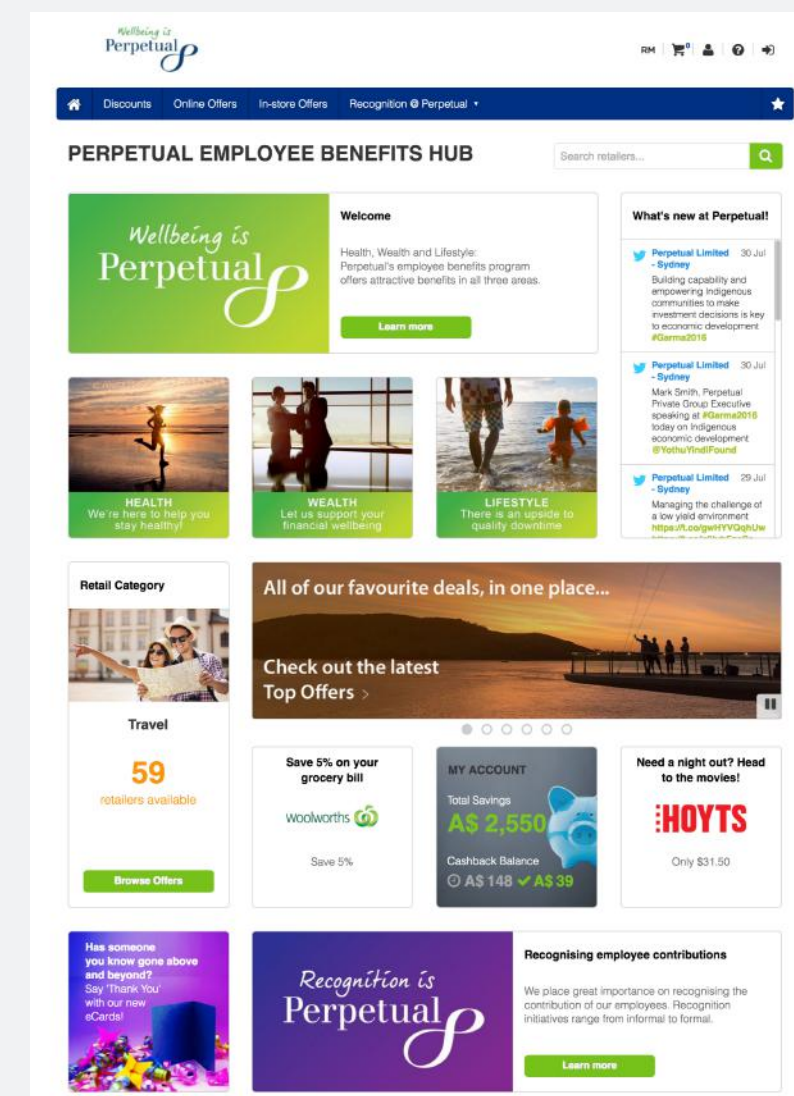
Wellbeing is Perpetual

RM | 0 |

Discounts Online Offers In-store Offers Recognition @ Perpetual ▾

PERPETUAL EMPLOYEE BENEFITS HUB

Search retailers...

Wellbeing is Perpetual

Welcome

Health, Wealth and Lifestyle: Perpetual's employee benefits program offers attractive benefits in all three areas.

Learn more

What's new at Perpetual!

Perpetual Limited - Sydney 30 Jul
Building capability and empowering Indigenous communities to make investment decisions is key to economic development #Garma2016

Perpetual Limited - Sydney 30 Jul
Mark Smith, Perpetual Private Group Executive speaking at #Garma2016 today on Indigenous economic development @YothuYindiFound

Perpetual Limited - Sydney 29 Jul
Managing the challenge of a low yield environment https://t.co/gwHYVQqhUw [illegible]

HEALTH
We're here to help you stay healthy!

WEALTH
Let us support your financial wellbeing

LIFESTYLE
There is an upside to quality downtime

Retail Category

Travel

59

retailers available

Browse Offers

All of our favourite deals, in one place...

Check out the latest Top Offers >

Save 5% on your grocery bill

Woolworths

Save 5%

MY ACCOUNT

Total Savings

A$ 2,550

Cashback Balance

A$ 148 A$ 39

Need a night out? Head to the movies!

HOYTS

Only $31.50

Has someone you know gone above and beyond? Say 'Thank You' with our new eCards!

Recognition is Perpetual

Recognising employee contributions

We place great importance on recognising the contribution of our employees. Recognition initiatives range from informal to formal.

Learn more